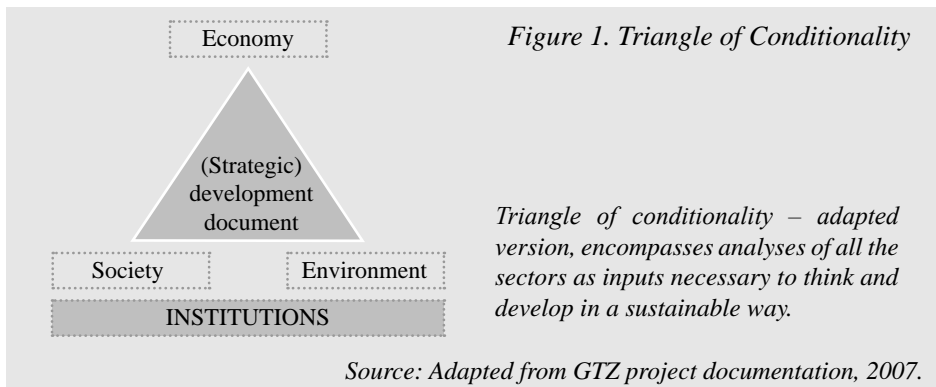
Economy

(Strategic) development document

Society

Environment

INSTITUTIONS

Figure 1. Triangle of Conditionality

Triangle of conditionality – adapted version, encompasses analyses of all the sectors as inputs necessary to think and develop in a sustainable way.

Source: Adapted from GTZ project documentation, 2007.